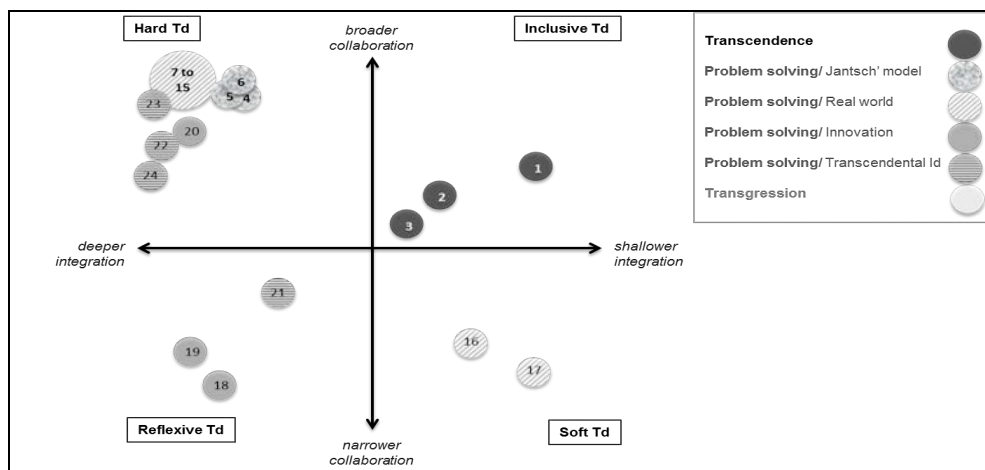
Hard Td

broader collaboration

Inclusive Td

Transcendence

Problem solving/ Jantsch' model

Problem solving/ Real world

Problem solving/ Innovation

Problem solving/ Transcendental Id

Transgression

7 to 15

6

5

4

23

20

22

24

1

2

3

deeper integration

shallower integration

21

16

19

17

18

Reflexive Td

narrower collaboration

Soft Td